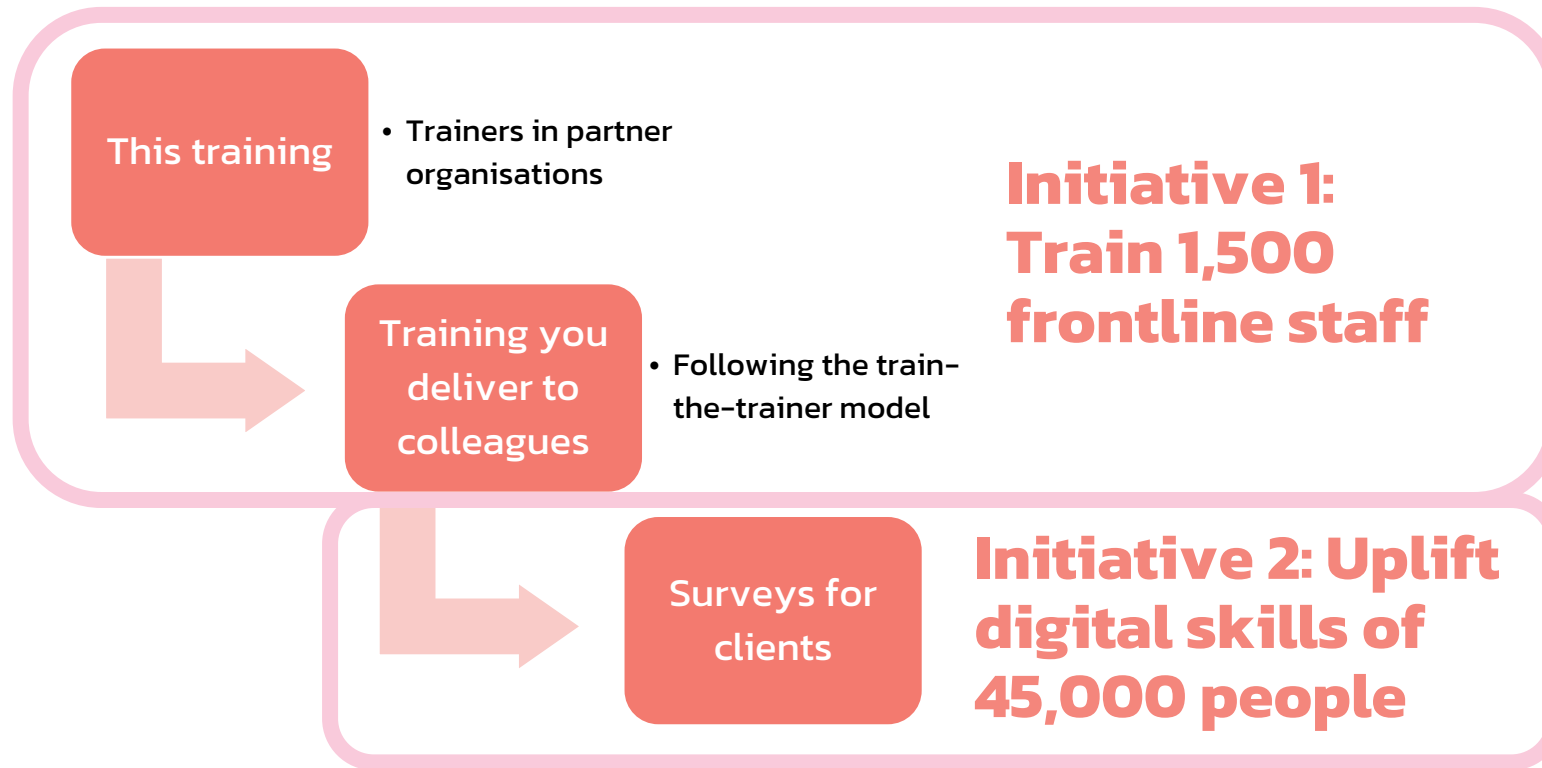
This training

• Trainers in partner organisations

Training you deliver to colleagues

• Following the train-the-trainer model

Initiative 1: Train 1,500 frontline staff

Surveys for clients

Initiative 2: Uplift digital skills of 45,000 people